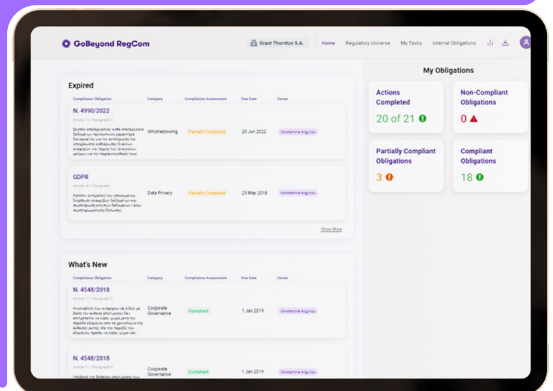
GoBeyond RegCom

Grant Thornton S.A.

Home | Regulatory Universe | My Tasks | Internal Obligations

Expired

| Compliance Obligation | Category | Compliance Assessment | Due Date | Owner |
|---|---|---|---|---|
| N. 4990/2022 | Whistleblowing | Partially Compliant | 20 Jun 2022 | Konstantina Argyriou |
| GDPR | Data Privacy | Partially Compliant | 25 May 2018 | Konstantina Argyriou |

Show More

What's New

| Compliance Obligation | Category | Compliance Assessment | Due Date | Owner |
|---|---|---|---|---|
| N. 4548/2018 | Corporate Governance | Compliant | 1 Jan 2019 | Konstantina Argyriou |
| N. 4548/2018 | Corporate Governance | Compliant | 1 Jan 2019 | Konstantina Argyriou |

My Obligations

Actions Completed
20 of 21

Non-Compliant Obligations
0

Partially Compliant Obligations
3

Compliant Obligations
18